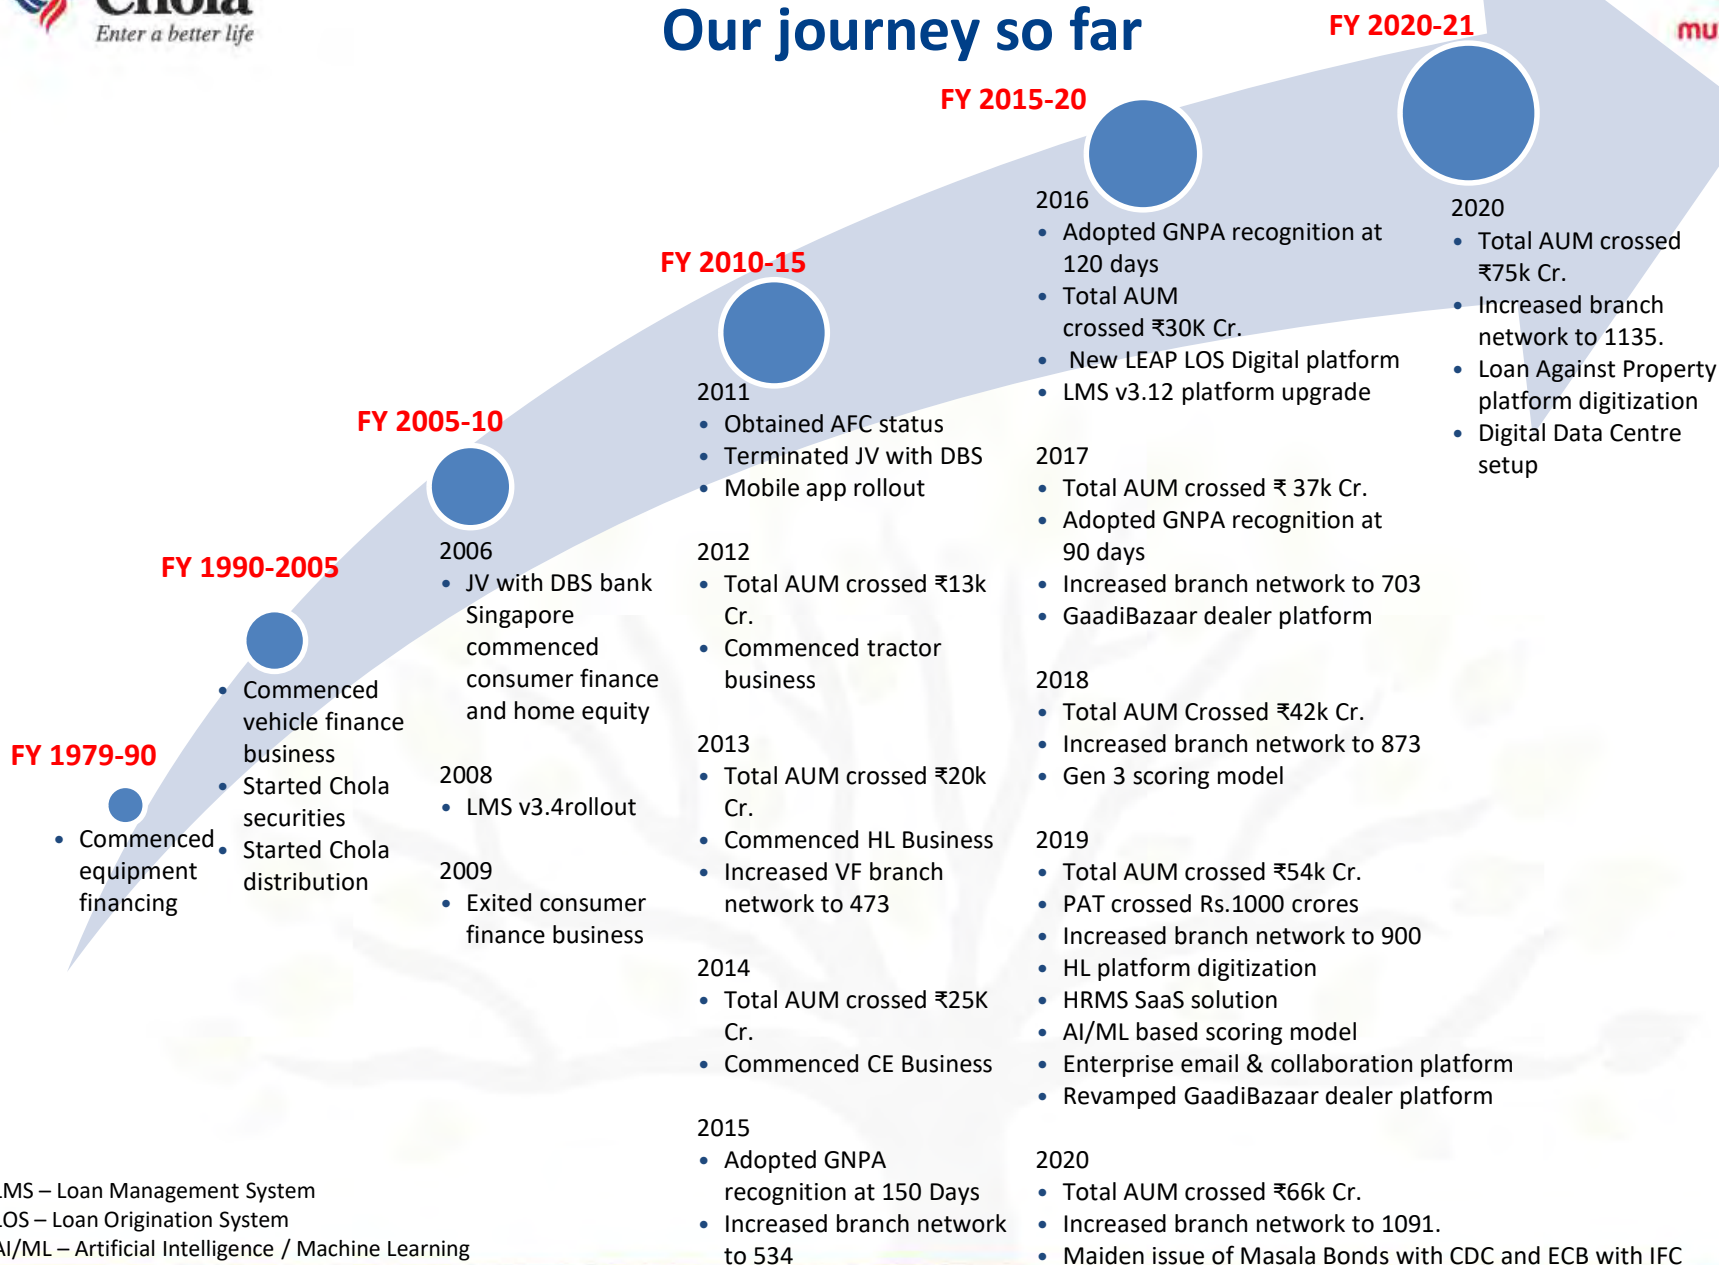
Chola
Enter a better life

Our journey so far

mu

FY 2020-21

FY 2015-20

FY 2010-15

FY 2005-10

FY 1990-2005

FY 1979-90

- Commenced equipment financing

- Commenced vehicle finance business
- Started Chola securities
- Started Chola distribution

2006
- JV with DBS bank Singapore commenced consumer finance and home equity

2008
- LMS v3.4rollout

2009
- Exited consumer finance business

2011
- Obtained AFC status
- Terminated JV with DBS
- Mobile app rollout

2012
- Total AUM crossed ₹13k Cr.
- Commenced tractor business

2013
- Total AUM crossed ₹20k Cr.
- Commenced HL Business
- Increased VF branch network to 473

2014
- Total AUM crossed ₹25K Cr.
- Commenced CE Business

2015
- Adopted GNPA recognition at 150 Days
- Increased branch network to 534

2016
- Adopted GNPA recognition at 120 days
- Total AUM crossed ₹30K Cr.
- New LEAP LOS Digital platform
- LMS v3.12 platform upgrade

2017
- Total AUM crossed ₹ 37k Cr.
- Adopted GNPA recognition at 90 days
- Increased branch network to 703
- GaadiBazaar dealer platform

2018
- Total AUM Crossed ₹42k Cr.
- Increased branch network to 873
- Gen 3 scoring model

2019
- Total AUM crossed ₹54k Cr.
- PAT crossed Rs.1000 crores
- Increased branch network to 900
- HL platform digitization
- HRMS SaaS solution
- AI/ML based scoring model
- Enterprise email & collaboration platform
- Revamped GaadiBazaar dealer platform

2020
- Total AUM crossed ₹66k Cr.
- Increased branch network to 1091.
- Maiden issue of Masala Bonds with CDC and ECB with IFC

2020
- Total AUM crossed ₹75k Cr.
- Increased branch network to 1135.
- Loan Against Property platform digitization
- Digital Data Centre setup

LMS – Loan Management System
LOS – Loan Origination System
AI/ML – Artificial Intelligence / Machine Learning